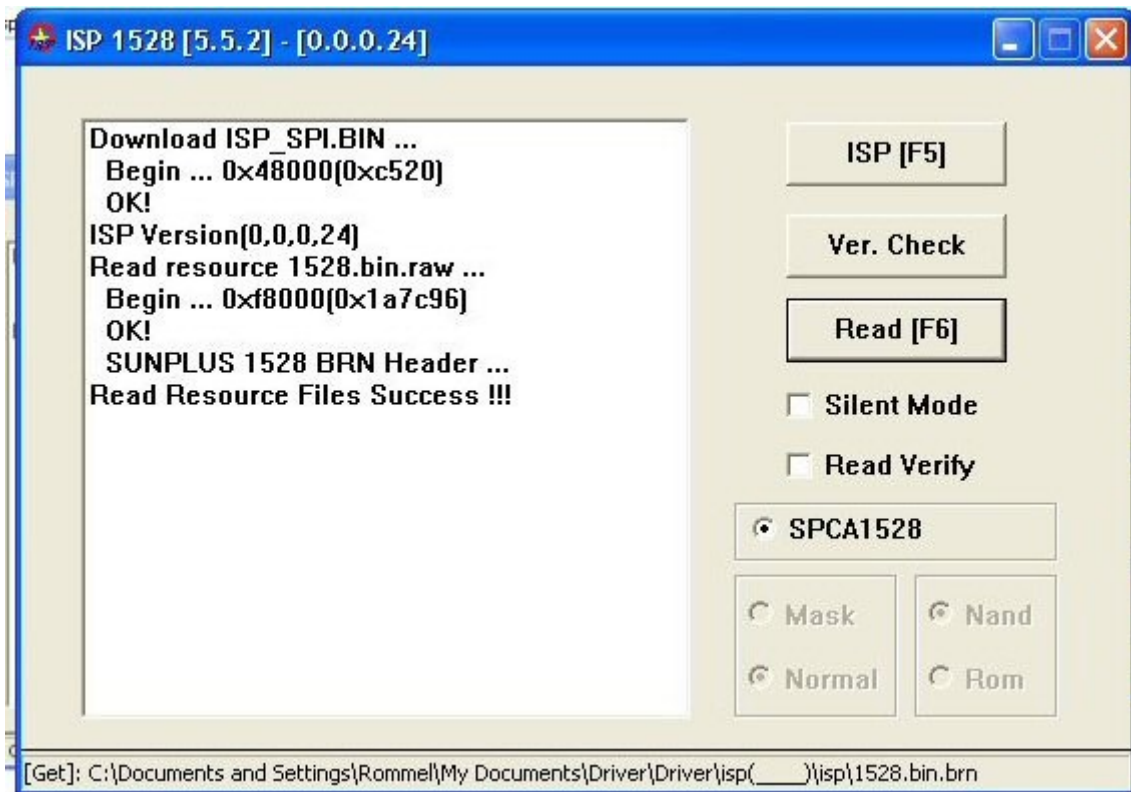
ISP 1528 [5.5.2] - [0.0.0.24]

Download ISP_SPI.BIN ...
Begin ... 0x48000(0xc520)
OK!
ISP Version(0,0,0,24)
Read resource 1528.bin.raw ...
Begin ... 0xf8000(0x1a7c96)
OK!
SUNPLUS 1528 BRN Header ...
Read Resource Files Success !!!

ISP [F5]

Ver. Check

Read [F6]

Silent Mode

Read Verify

SPCA1528

Mask

Normal

Nand

Rom

[Get]: C:\Documents and Settings\Rommel\My Documents\Driver\Driver\isp(____)\isp\1528.bin.brn